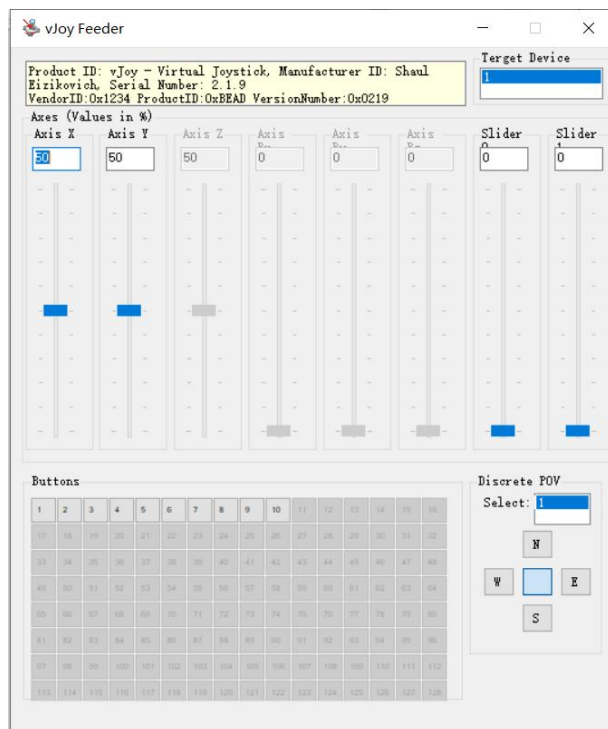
vJoy Feeder

Product ID: vJoy - Virtual Joystick, Manufacturer ID: Shaul Eizikovich, Serial Number: 2.1.9
VendorID:0x1234 ProductID:0xBEAD VersionNumber:0x0219

Target Device
1

Axes (Values in %)

Axis X
50

Axis Y
50

Axis Z
50

Axis Rx
0

Axis Ry
0

Axis Rz
0

Slider 0
0

Slider 1
0

Buttons

| 1 | 2 | 3 | 4 | 5 | 6 | 7 | 8 | 9 | 10 | 11 | 12 | 13 | 14 | 15 | 16 |
|---|---|---|---|---|---|---|---|---|---|---|---|---|---|---|---|
| 17 | 18 | 19 | 20 | 21 | 22 | 23 | 24 | 25 | 26 | 27 | 28 | 29 | 30 | 31 | 32 |
| 33 | 34 | 35 | 36 | 37 | 38 | 39 | 40 | 41 | 42 | 43 | 44 | 45 | 46 | 47 | 48 |
| 49 | 50 | 51 | 52 | 53 | 54 | 55 | 56 | 57 | 58 | 59 | 60 | 61 | 62 | 63 | 64 |
| 65 | 66 | 67 | 68 | 69 | 70 | 71 | 72 | 73 | 74 | 75 | 76 | 77 | 78 | 79 | 80 |
| 81 | 82 | 83 | 84 | 85 | 86 | 87 | 88 | 89 | 90 | 91 | 92 | 93 | 94 | 95 | 96 |
| 97 | 98 | 99 | 100 | 101 | 102 | 103 | 104 | 105 | 106 | 107 | 108 | 109 | 110 | 111 | 112 |
| 113 | 114 | 115 | 116 | 117 | 118 | 119 | 120 | 121 | 122 | 123 | 124 | 125 | 126 | 127 | 128 |

Discrete POV
Select: 1

N
W
E
S